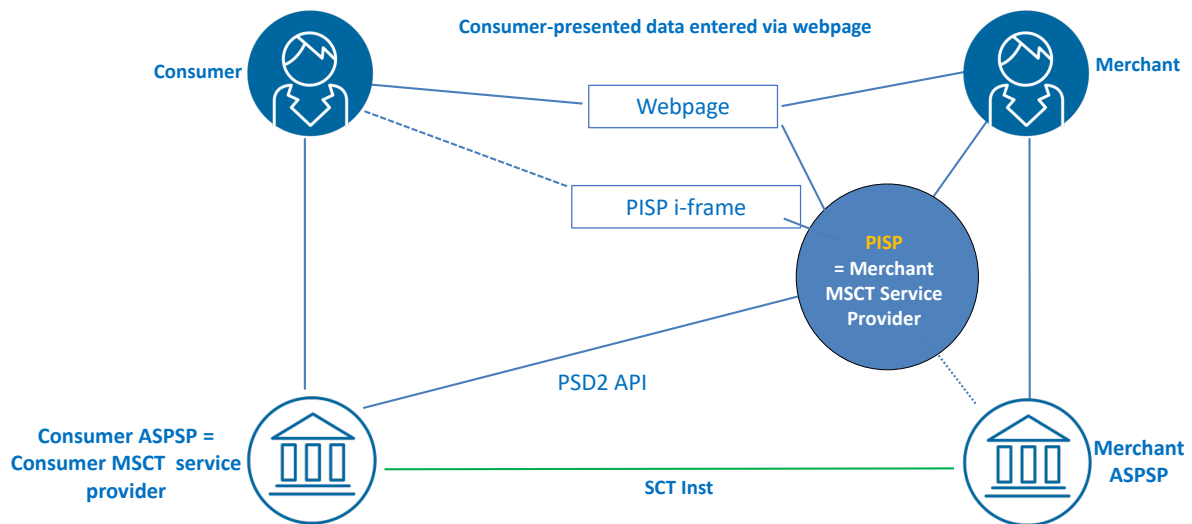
Consumer-presented data entered via webpage

Consumer

Merchant

Webpage

PISP i-frame

PISP
= Merchant MSCT Service Provider

PSD2 API

Consumer ASPSP = Consumer MSCT service provider

Merchant ASPSP

SCT Inst